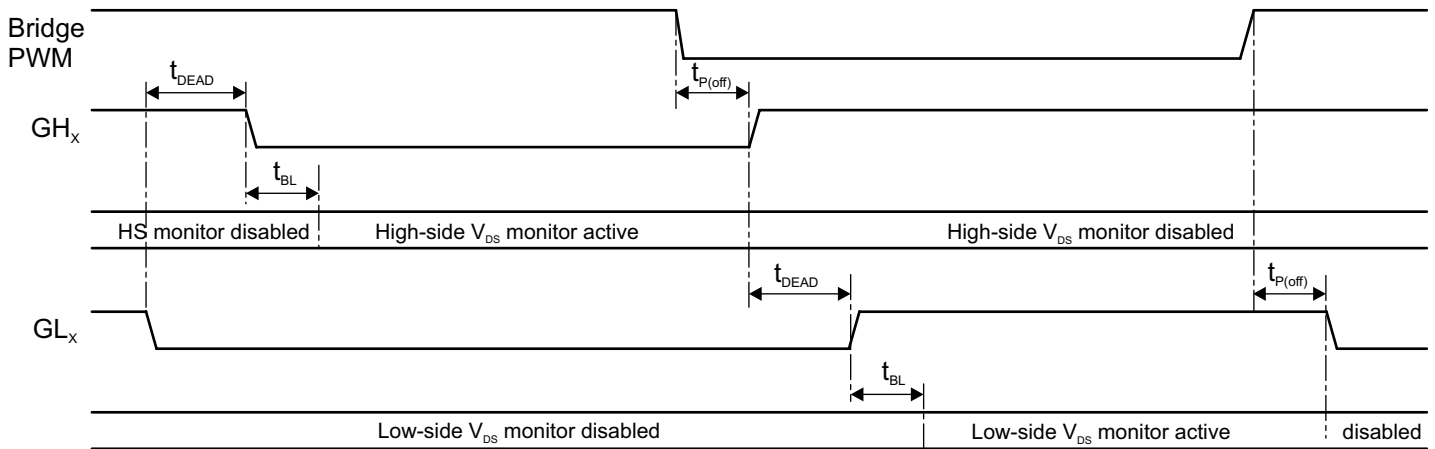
Bridge PWM

$t_{DEAD}$

$t_{P(off)}$

$GH_x$

$t_{BL}$

HS monitor disabled

High-side $V_{DS}$ monitor active

High-side $V_{DS}$ monitor disabled

$t_{DEAD}$

$t_{P(off)}$

$GL_x$

$t_{BL}$

Low-side $V_{DS}$ monitor disabled

Low-side $V_{DS}$ monitor active

disabled